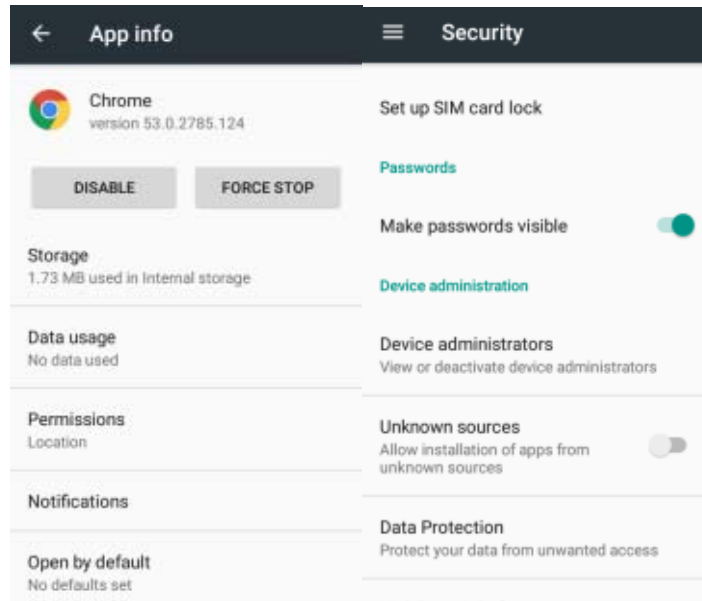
App info

Chrome
version 53.0.2785.124

DISABLE

FORCE STOP

Storage
1.73 MB used in Internal storage

Data usage
No data used

Permissions
Location

Notifications

Open by default
No defaults set

Security

Set up SIM card lock

Passwords

Make passwords visible

Device administration

Device administrators
View or deactivate device administrators

Unknown sources
Allow installation of apps from unknown sources

Data Protection
Protect your data from unwanted access